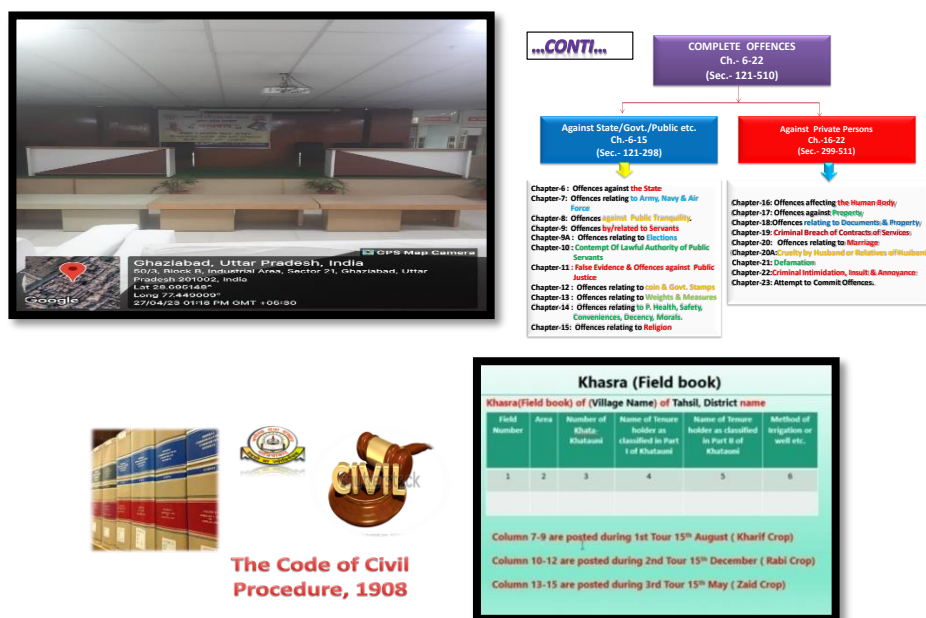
CPS Map Camera

Ghaziabad, Uttar Pradesh, India
50/3, Block B, Industrial Area, Sector 21, Ghaziabad, Uttar Pradesh 201002, India
Lat 28.095148°
Long 77.449009°
27/04/23 01:18 PM GMT +05:30

Google

...CONTI...

COMPLETE OFFENCES
Ch.- 6-22
(Sec.- 121-510)

Against State/Govt./Public etc.
Ch.-6-15
(Sec.- 121-298)

Against Private Persons
Ch.-16-22
(Sec.- 299-511)

Chapter-6 : Offences against the State
Chapter-7: Offences relating to Army, Navy & Air Force
Chapter-8: Offences against Public Tranquility.
Chapter-9: Offences by/related to Servants
Chapter-9A : Offences relating to Elections
Chapter-10 : Contempt Of Lawful Authority of Public Servants
Chapter-11 : False Evidence & Offences against Public Justice
Chapter-12 : Offences relating to coin & Govt. Stamps
Chapter-13 : Offences relating to Weights & Measures
Chapter-14 : Offences relating to P. Health, Safety, Conveniences, Decency, Morals.
Chapter-15: Offences relating to Religion

Chapter-16: Offences affecting the Human Body
Chapter-17: Offences against Property
Chapter-18:Offences relating to Documents & Property
Chapter-19: Criminal Breach of Contracts of Services
Chapter-20: Offences relating to Marriage
Chapter-20A:Cruelty by Husband or Relatives of Husband
Chapter-21: Defamation
Chapter-22:Criminal Intimidation, Insult & Annoyance
Chapter-23: Attempt to Commit Offences.

CIVIL

The Code of Civil Procedure, 1908

Khasra (Field book)

Khasra(Field book) of (Village Name) of Tahsil, District name

| Field Number | Area | Number of Khata-Khatauni | Name of Tenure holder as classified in Part I of Khatauni | Name of Tenure holder as classified in Part II of Khatauni | Method of irrigation or well etc. |
|---|---|---|---|---|---|
| 1 | 2 | 3 | 4 | 5 | 6 |
| | | | | | |

Column 7-9 are posted during 1st Tour 15th August ( Kharif Crop)

Column 10-12 are posted during 2nd Tour 15th December ( Rabi Crop)

Column 13-15 are posted during 3rd Tour 15th May ( Zaid Crop)